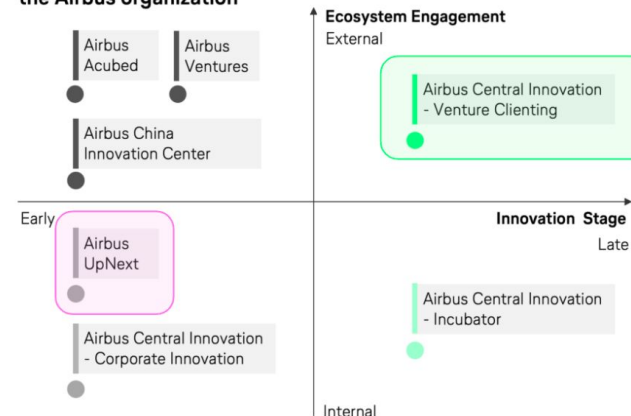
the Airbus organization

Ecosystem Engagement
External

Airbus Acubed

Airbus Ventures

Airbus China Innovation Center

Airbus Central Innovation - Venture Clienting

Early

Innovation Stage
Late

Airbus UpNext

Airbus Central Innovation - Incubator

Airbus Central Innovation - Corporate Innovation

Internal